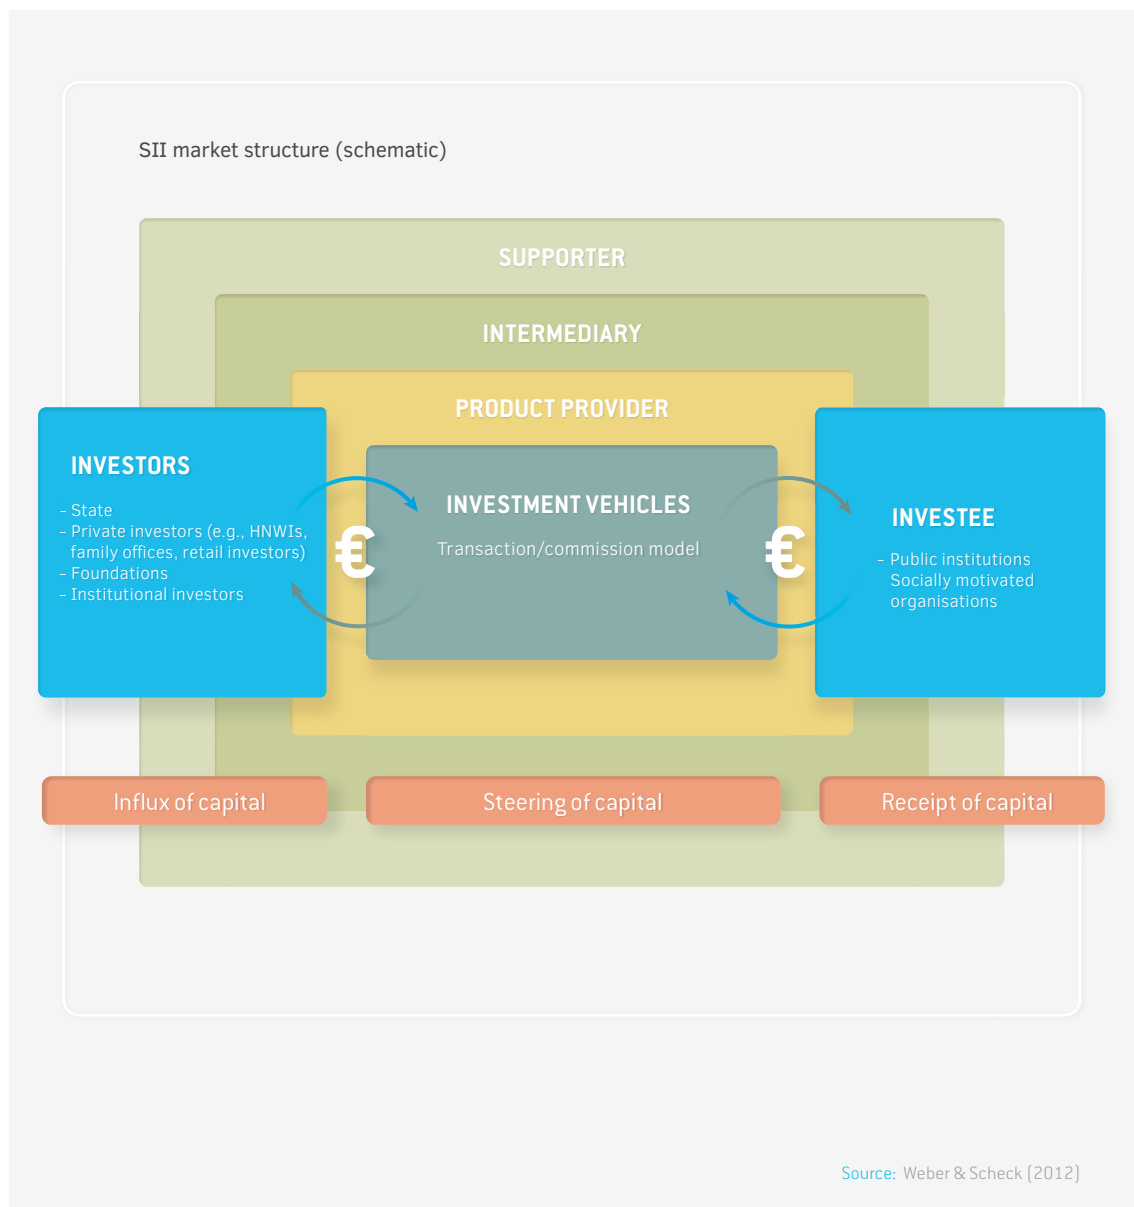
SII market structure (schematic)

SUPPORTER

INTERMEDIARY

PRODUCT PROVIDER

INVESTORS

- State
- Private investors (e.g., HNWIs, family offices, retail investors)
- Foundations
- Institutional investors

€

INVESTMENT VEHICLES

Transaction/commission model

€

INVESTEE

- Public institutions Socially motivated organisations

Influx of capital

Steering of capital

Receipt of capital

Source: Weber & Scheck (2012)